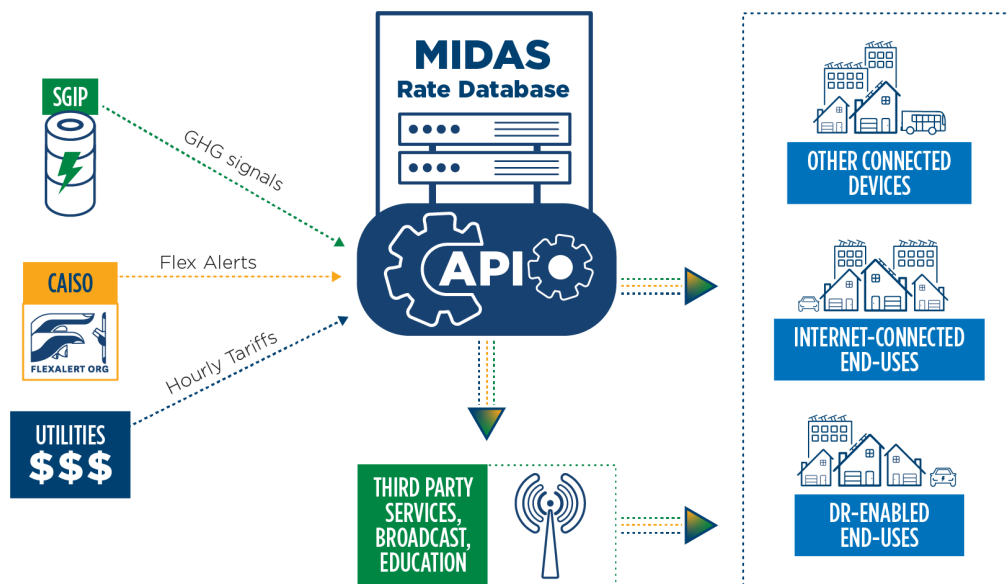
SGIP

GHG signals

CAISO

Flex Alerts

FLEXALERT ORG

Hourly Tariffs

UTILITIES
$$$

MIDAS
Rate Database

API

THIRD PARTY SERVICES, BROADCAST, EDUCATION

OTHER CONNECTED DEVICES

INTERNET-CONNECTED END-USES

DR-ENABLED END-USES